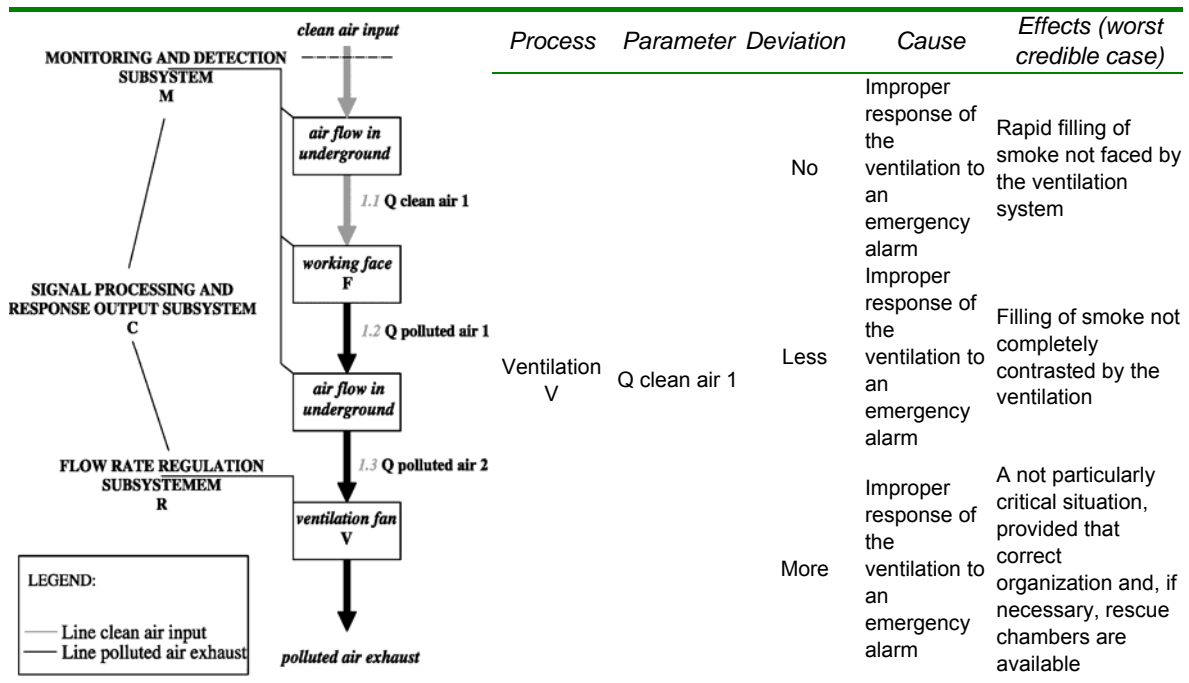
clean air input

MONITORING AND DETECTION SUBSYSTEM
M

air flow in underground

1.1 Q clean air 1

working face
F

SIGNAL PROCESSING AND RESPONSE OUTPUT SUBSYSTEM
C

1.2 Q polluted air 1

air flow in underground

FLOW RATE REGULATION SUBSYSTEMEM
R

1.3 Q polluted air 2

ventilation fan
V

LEGEND:
Line clean air input
Line polluted air exhaust

polluted air exhaust

| Process | Parameter | Deviation | Cause | Effects (worst credible case) |
|---|---|---|---|---|
| Ventilation V | Q clean air 1 | No | Improper response of the ventilation to an emergency alarm | Rapid filling of smoke not faced by the ventilation system |
| | | Less | Improper response of the ventilation to an emergency alarm | Filling of smoke not completely contrasted by the ventilation |
| | | More | Improper response of the ventilation to an emergency alarm | A not particularly critical situation, provided that correct organization and, if necessary, rescue chambers are available |